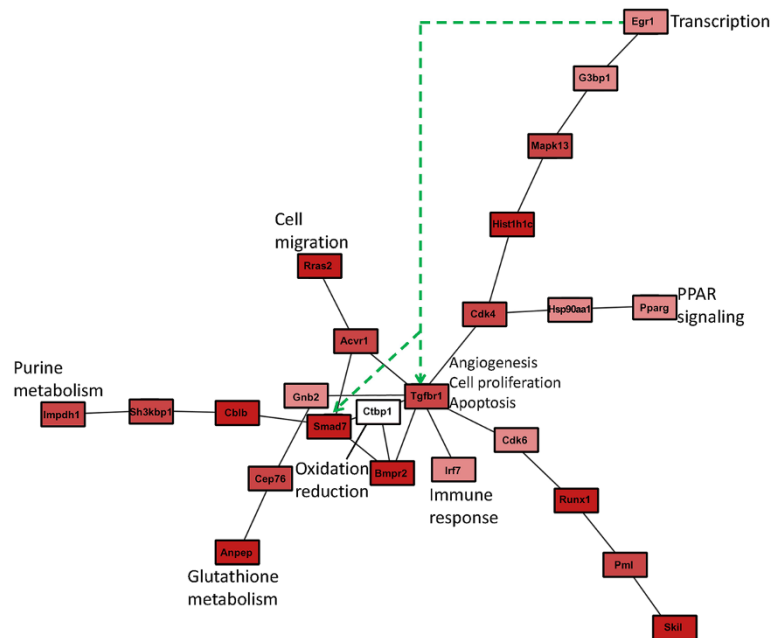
Egr1 Transcription

G3bp1

Mapk13

Hist1h1c

Cell migration

Rras2

Cdk4

Hsp90aa1

Pparg

PPAR signaling

Acvr1

Angiogenesis
Cell proliferation
Apoptosis

Purine metabolism

Gnb2

Tgfbr1

Impdh1

Sh3kbp1

Cblb

Smad7

Ctbp1

Cdk6

Oxidation reduction

Bmpr2

Irf7

Cep76

Immune response

Runx1

Anpep

Glutathione metabolism

Pml

Skil